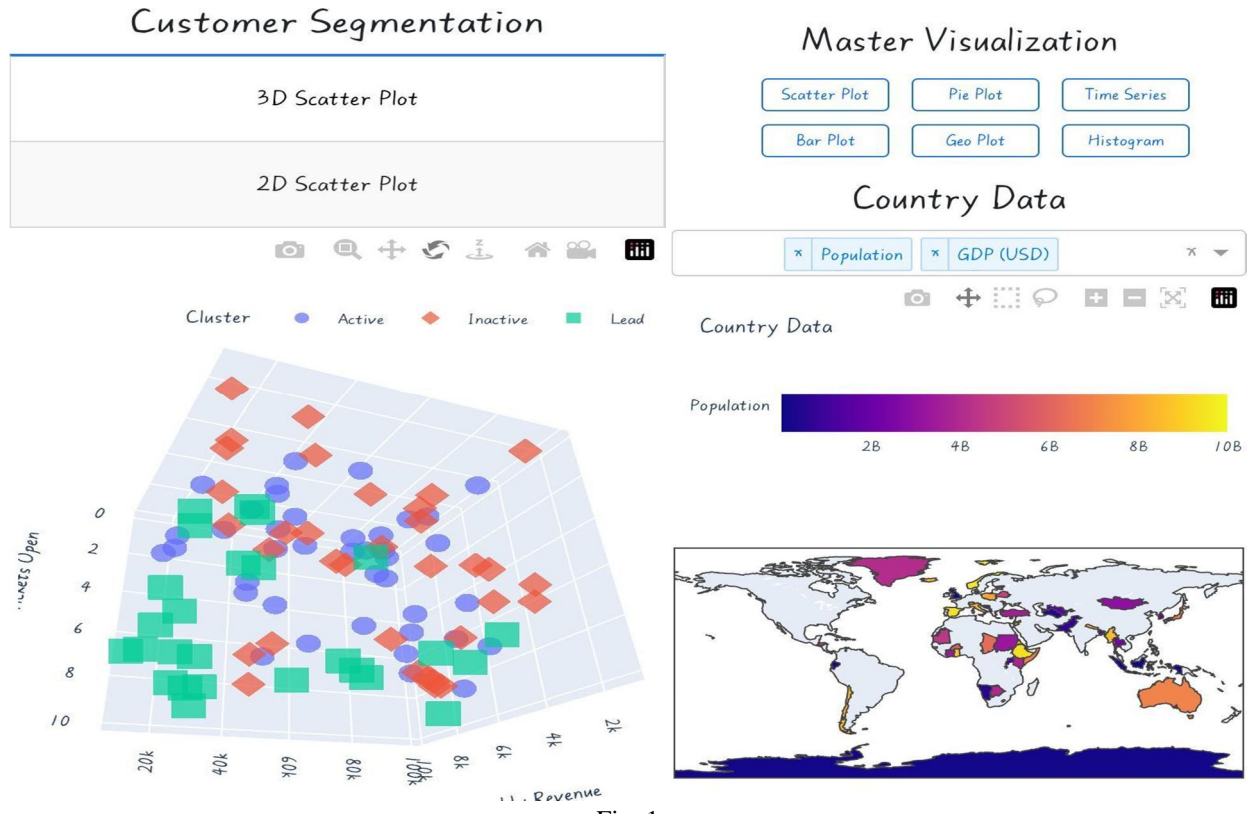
Customer Segmentation

3D Scatter Plot

2D Scatter Plot

Cluster Active Inactive Lead

0
2
4
6
8
10

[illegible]kets Open

20k 40k 60k 80k 100k

8k 6k 4k 2k

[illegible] Revenue

Master Visualization

Scatter Plot
Pie Plot
Time Series
Bar Plot
Geo Plot
Histogram

Country Data

× Population × GDP (USD)

Country Data

Population

2B 4B 6B 8B 10B

Fig. 1